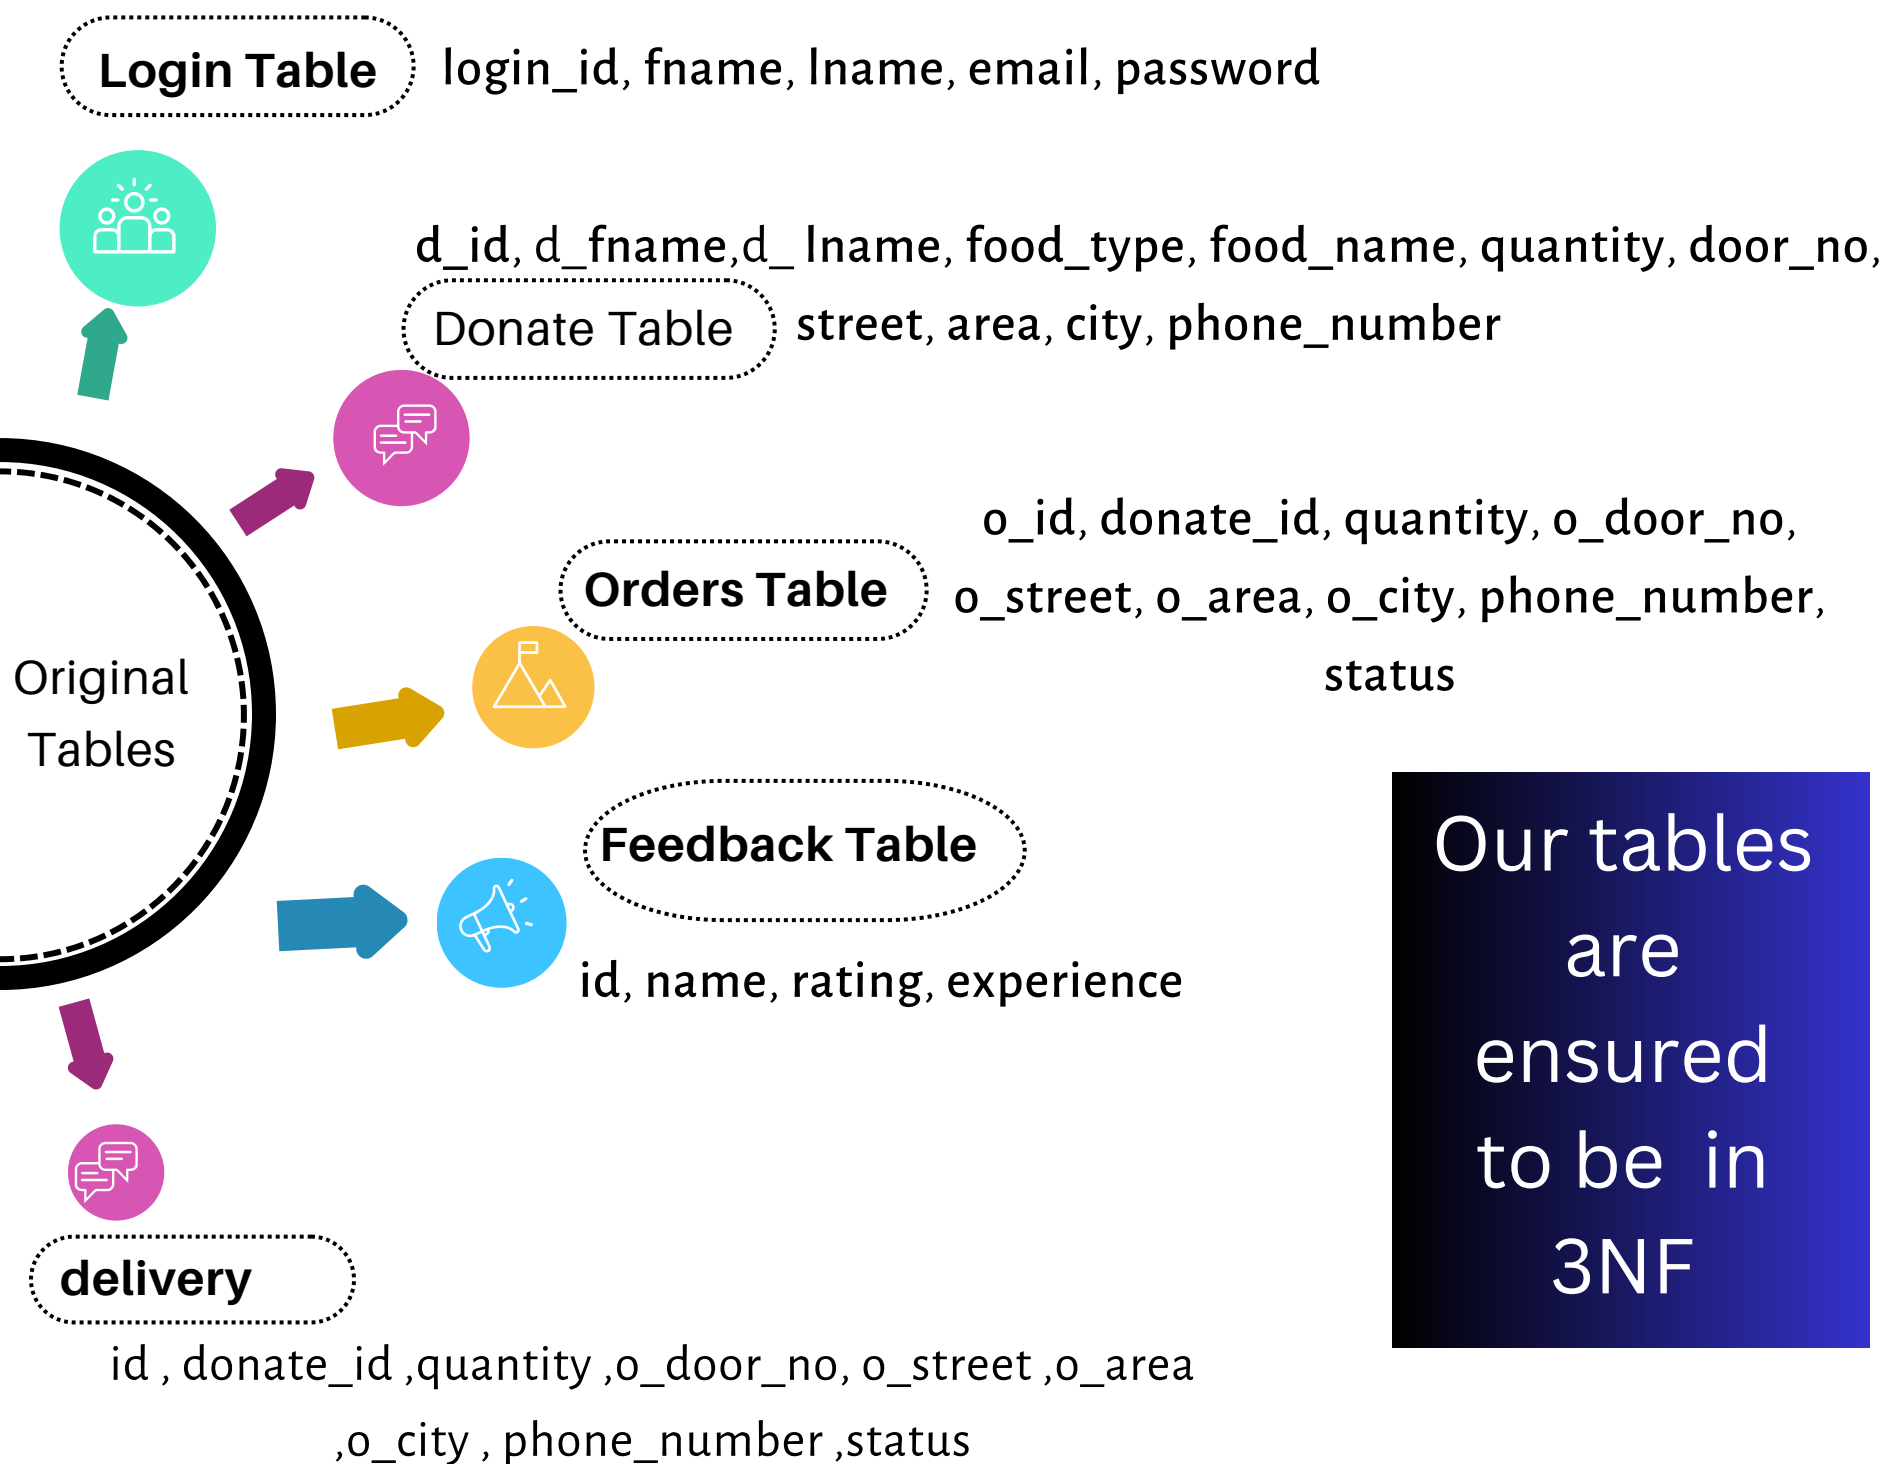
Login Table login_id, fname, lname, email, password

d_id, d_fname,d_ lname, food_type, food_name, quantity, door_no,
Donate Table street, area, city, phone_number

o_id, donate_id, quantity, o_door_no, o_street, o_area, o_city, phone_number, status
Orders Table

Original Tables

Feedback Table
id, name, rating, experience

Our tables are ensured to be in 3NF

delivery
id , donate_id ,quantity ,o_door_no, o_street ,o_area ,o_city , phone_number ,status